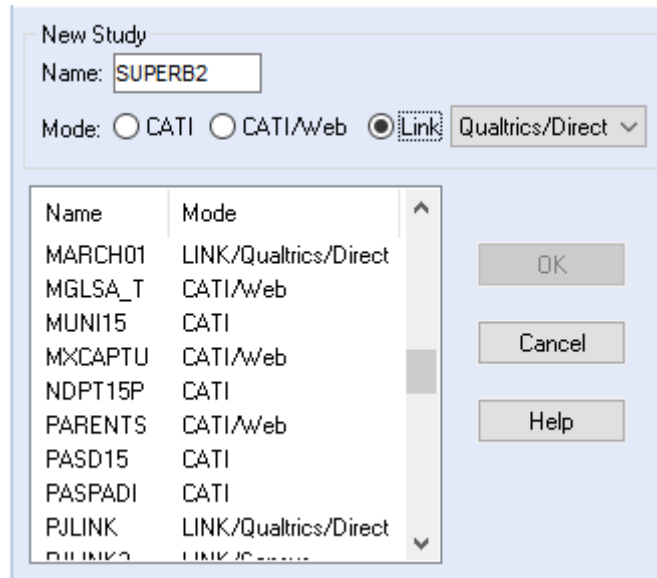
New Study
Name: SUPERB2
Mode: CATI CATI/Web Link Qualtrics/Direct

| Name | Mode |
|---|---|
| MARCH01 | LINK/Qualtrics/Direct |
| MGLSA_T | CATI/Web |
| MUNI15 | CATI |
| MXCAPTU | CATI/Web |
| NDPT15P | CATI |
| PARENTS | CATI/Web |
| PASD15 | CATI |
| PASPADI | CATI |
| PJLINK | LINK/Qualtrics/Direct |
| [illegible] | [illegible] |

OK
Cancel
Help